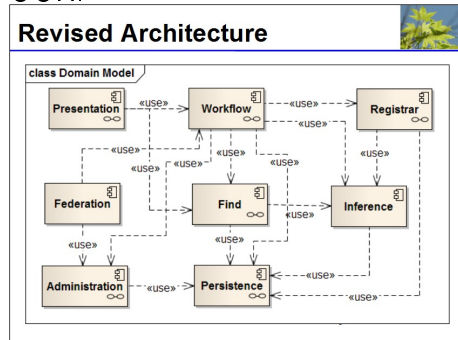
Revised Architecture

class Domain Model

Presentation
«use»
Workflow
«use»
Registrar
«use»
«use»
«use»
«use»
«use»
«use»
«use»
Federation
Find
«use»
Inference
«use»
«use»
«use»
Administration
«use»
Persistence
«use»
«use»